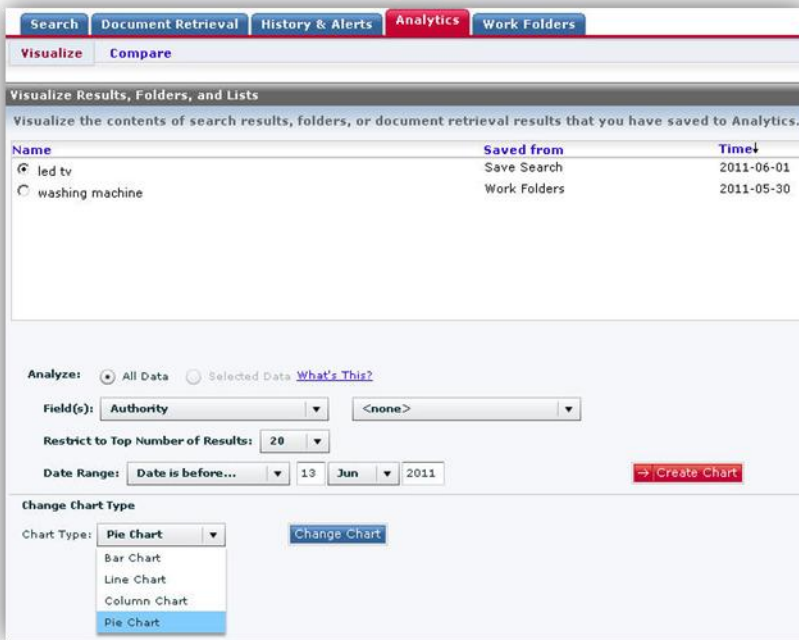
Search Document Retrieval History & Alerts Analytics Work Folders

Visualize Compare

Visualize Results, Folders, and Lists

Visualize the contents of search results, folders, or document retrieval results that you have saved to Analytics.

| Name | Saved from | Time |
|---|---|---|
| led tv | Save Search | 2011-06-01 |
| washing machine | Work Folders | 2011-05-30 |

Analyze: All Data Selected Data What's This?

Field(s): Authority <none>

Restrict to Top Number of Results: 20

Date Range: Date is before... 13 Jun 2011

Create Chart

Change Chart Type

Chart Type: Pie Chart

Change Chart

Bar Chart
Line Chart
Column Chart
Pie Chart